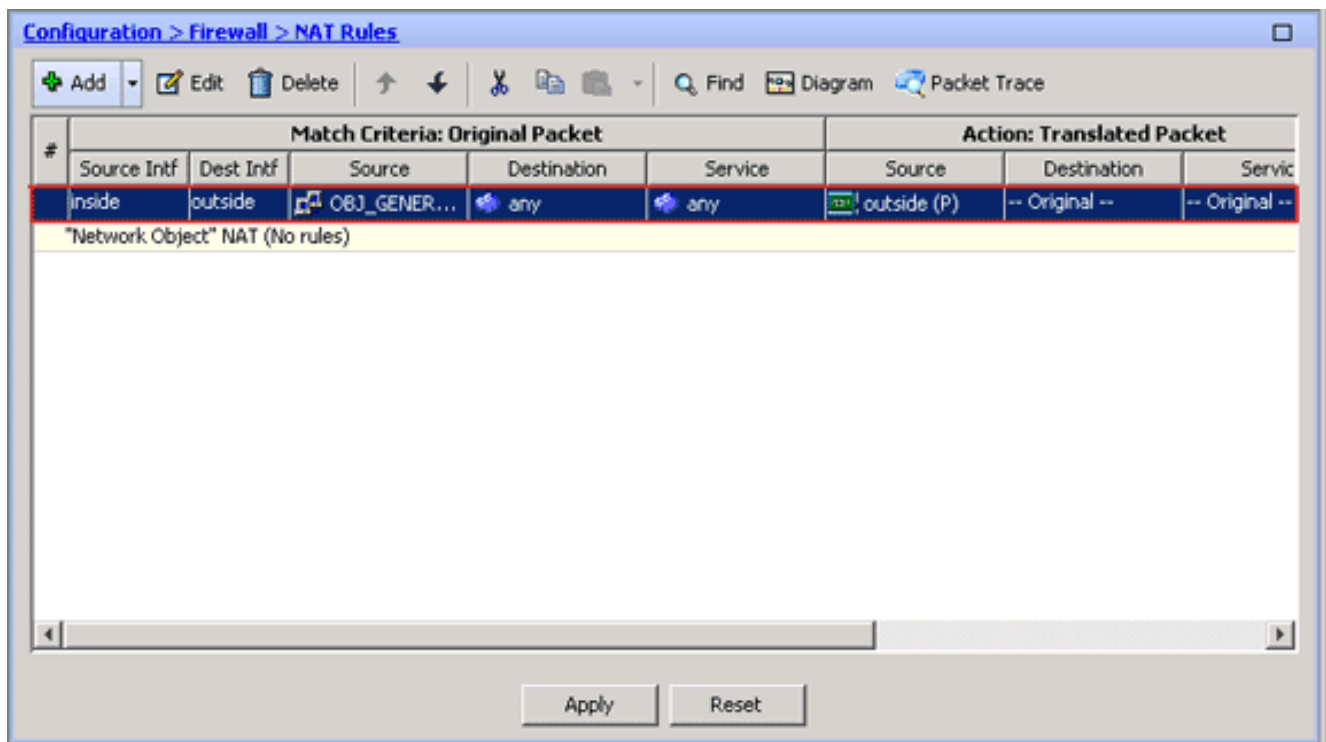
Configuration > Firewall > NAT Rules

Add Edit Delete Find Diagram Packet Trace

| # | Match Criteria: Original Packet | | | | | Action: Translated Packet | | |
|---|---|---|---|---|---|---|---|---|
| | Source Intf | Dest Intf | Source | Destination | Service | Source | Destination | Servic |
| | inside | outside | OBJ_GENER... | any | any | outside (P) | -- Original -- | -- Original -- |

"Network Object" NAT (No rules)

Apply Reset